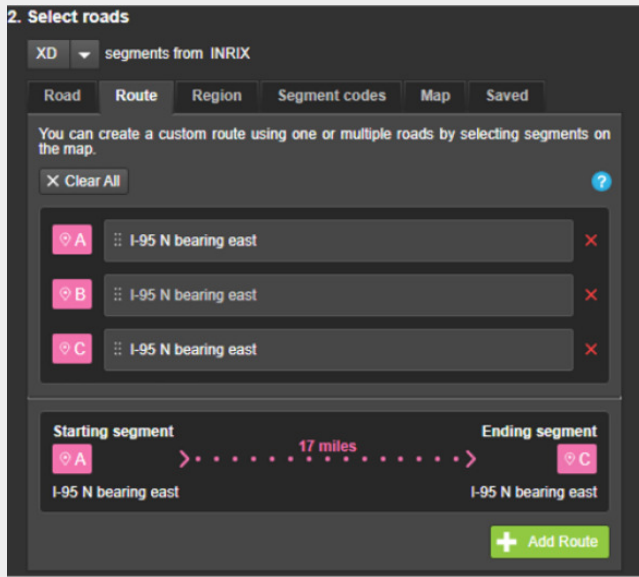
2. Select roads

XD segments from INRIX

Road | Route | Region | Segment codes | Map | Saved

You can create a custom route using one or multiple roads by selecting segments on the map.

✕ Clear All

?

A I-95 N bearing east ✕

B I-95 N bearing east ✕

C I-95 N bearing east ✕

Starting segment

A

17 miles

Ending segment

C

I-95 N bearing east

I-95 N bearing east

Add Route